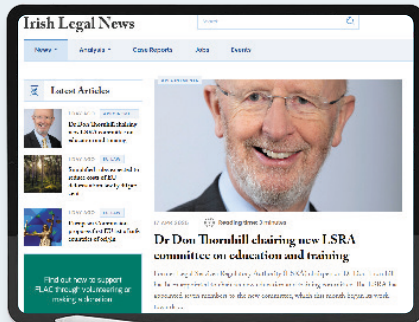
Irish Legal News

Search

News
Analysis
Case Reports
Jobs
Events

Latest Articles

Dr Don Thornhill chairing new LSRA committee on education and training

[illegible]

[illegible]

Find out how to support FLAC through volunteering or making a donation

Reading time: 3 minutes

Dr Don Thornhill chairing new LSRA committee on education and training

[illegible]